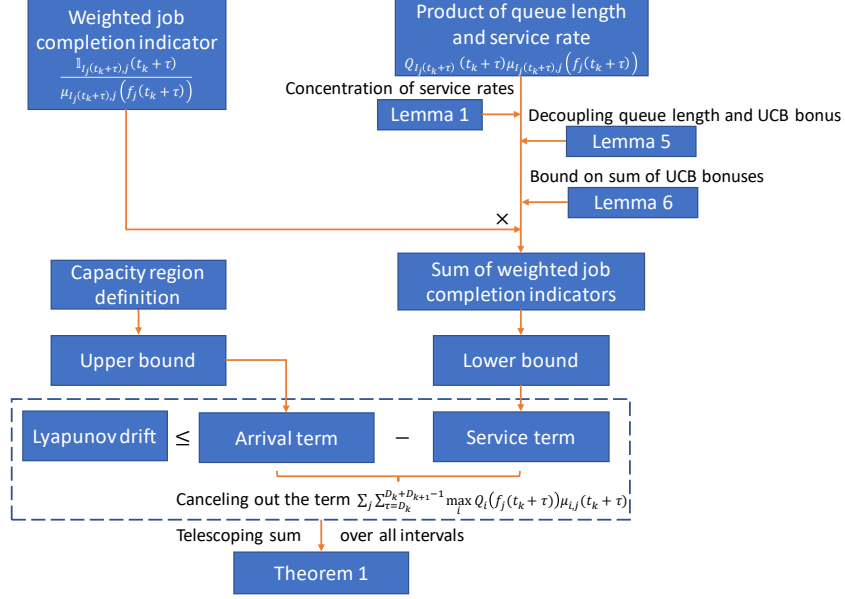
Weighted job completion indicator
$\frac{\mathbb{1}_{I_j(t_k+\tau),j}(t_k+\tau)}{\mu_{I_j(t_k+\tau),j}\left(f_j(t_k+\tau)\right)}$

Product of queue length and service rate
$Q_{I_j(t_k+\tau)}(t_k+\tau)\mu_{I_j(t_k+\tau),j}\left(f_j(t_k+\tau)\right)$

Concentration of service rates

Lemma 1

Decoupling queue length and UCB bonus

Lemma 5

Bound on sum of UCB bonuses

Lemma 6

×

Capacity region definition

Sum of weighted job completion indicators

Upper bound

Lower bound

Lyapunov drift ≤ Arrival term − Service term

Canceling out the term $\sum_j \sum_{\tau=D_k}^{D_k+D_{k+1}-1} \max_i Q_i\left(f_j(t_k+\tau)\right)\mu_{i,j}(t_k+\tau)$

Telescoping sum over all intervals

Theorem 1